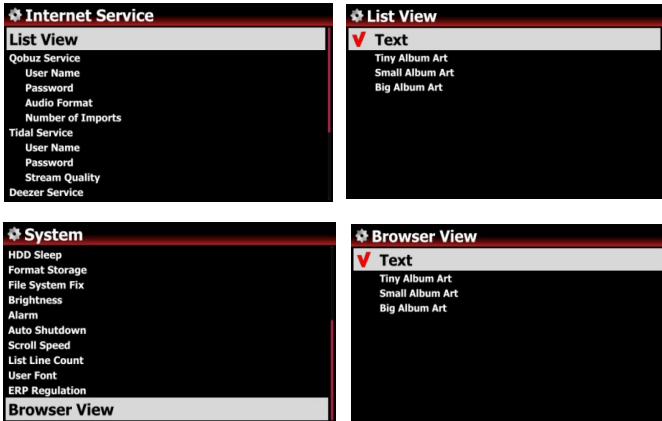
Internet Service
List View
Qobuz Service
User Name
Password
Audio Format
Number of Imports
Tidal Service
User Name
Password
Stream Quality
Deezer Service

List View
V Text
Tiny Album Art
Small Album Art
Big Album Art

System
HDD Sleep
Format Storage
File System Fix
Brightness
Alarm
Auto Shutdown
Scroll Speed
List Line Count
User Font
ERP Regulation
Browser View

Browser View
V Text
Tiny Album Art
Small Album Art
Big Album Art